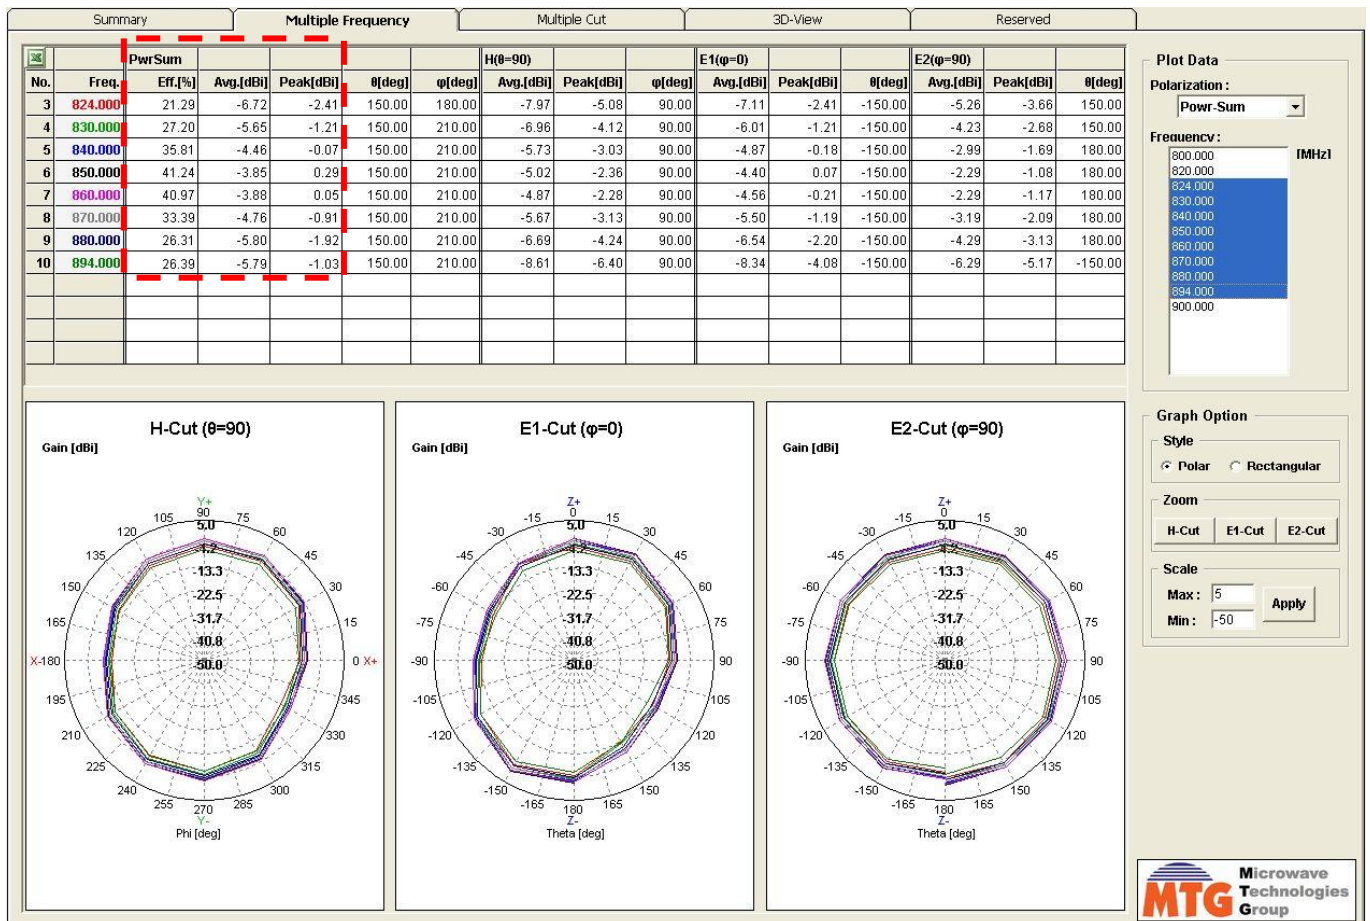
Summary | Multiple Frequency | Multiple Cut | 3D-View | Reserved

| No. | Freq. | PwrSum Eff.[%] | Avg.[dBi] | Peak[dBi] | θ[deg] | φ[deg] | H(θ=90) Avg.[dBi] | Peak[dBi] | φ[deg] | E1(φ=0) Avg.[dBi] | Peak[dBi] | θ[deg] | E2(φ=90) Avg.[dBi] | Peak[dBi] | θ[deg] |
|---|---|---|---|---|---|---|---|---|---|---|---|---|---|---|---|
| 3 | 824.000 | 21.29 | -6.72 | -2.41 | 150.00 | 180.00 | -7.97 | -5.08 | 90.00 | -7.11 | -2.41 | -150.00 | -5.26 | -3.66 | 150.00 |
| 4 | 830.000 | 27.20 | -5.65 | -1.21 | 150.00 | 210.00 | -6.96 | -4.12 | 90.00 | -6.01 | -1.21 | -150.00 | -4.23 | -2.68 | 150.00 |
| 5 | 840.000 | 35.81 | -4.46 | -0.07 | 150.00 | 210.00 | -5.73 | -3.03 | 90.00 | -4.87 | -0.18 | -150.00 | -2.99 | -1.69 | 180.00 |
| 6 | 850.000 | 41.24 | -3.85 | 0.29 | 150.00 | 210.00 | -5.02 | -2.36 | 90.00 | -4.40 | 0.07 | -150.00 | -2.29 | -1.08 | 180.00 |
| 7 | 860.000 | 40.97 | -3.88 | 0.05 | 150.00 | 210.00 | -4.87 | -2.28 | 90.00 | -4.56 | -0.21 | -150.00 | -2.29 | -1.17 | 180.00 |
| 8 | 870.000 | 33.39 | -4.76 | -0.91 | 150.00 | 210.00 | -5.67 | -3.13 | 90.00 | -5.50 | -1.19 | -150.00 | -3.19 | -2.09 | 180.00 |
| 9 | 880.000 | 26.31 | -5.80 | -1.92 | 150.00 | 210.00 | -6.69 | -4.24 | 90.00 | -6.54 | -2.20 | -150.00 | -4.29 | -3.13 | 180.00 |
| 10 | 894.000 | 26.39 | -5.79 | -1.03 | 150.00 | 210.00 | -8.61 | -6.40 | 90.00 | -8.34 | -4.08 | -150.00 | -6.29 | -5.17 | -150.00 |

Plot Data
Polarization :
Powr-Sum
Frequency : [MHz]
800.000
820.000
824.000
830.000
840.000
850.000
860.000
870.000
880.000
894.000
900.000

H-Cut (θ=90)
Gain [dBi]
Y+ 90 75 60 45 30 15 0 X+ 345 330 315 300 285 270 Y- 255 240 225 210 195 X-180 165 150 135 120 105
5.0 -4.2 -13.3 -22.5 -31.7 -40.8 -50.0
Phi [deg]

E1-Cut (φ=0)
Gain [dBi]
Z+ 0 15 30 45 60 75 90 105 120 135 150 165 180 Z- -165 -150 -135 -120 -105 -90 -75 -60 -45 -30 -15
5.0 -4.2 -13.3 -22.5 -31.7 -40.8 -50.0
Theta [deg]

E2-Cut (φ=90)
Gain [dBi]
Z+ 0 15 30 45 60 75 90 105 120 135 150 165 180 Z- -165 -150 -135 -120 -105 -90 -75 -60 -45 -30 -15
5.0 -4.2 -13.3 -22.5 -31.7 -40.8 -50.0
Theta [deg]

Graph Option
Style
Polar Rectangular
Zoom
H-Cut E1-Cut E2-Cut
Scale
Max : 5
Min : -50
Apply

MTG Microwave Technologies Group